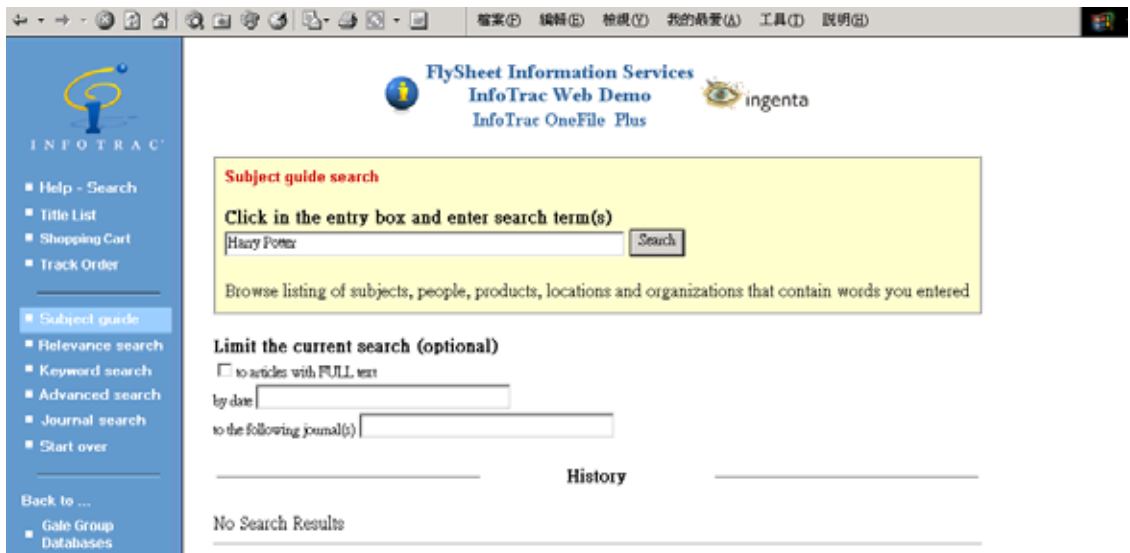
檔案(F) 編輯(E) 檢視(V) 我的最愛(A) 工具(T) 說明(H)

INFOTRAC

■ Help - Search
■ Title List
■ Shopping Cart
■ Track Order

■ Subject guide
■ Relevance search
■ Keyword search
■ Advanced search
■ Journal search
■ Start over

Back to ...
■ Gale Group Databases

FlySheet Information Services
InfoTrac Web Demo
InfoTrac OneFile Plus

ingenta

Subject guide search

Click in the entry box and enter search term(s)

Harry Power

Search

Browse listing of subjects, people, products, locations and organizations that contain words you entered

Limit the current search (optional)

to articles with FULL text

by date

to the following journal(s)

History

No Search Results